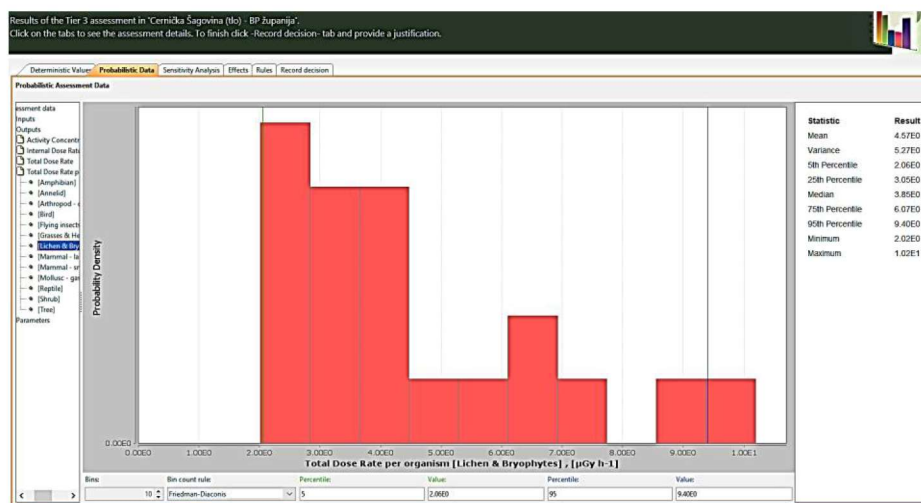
Results of the Tier 3 assessment in "Cernička Šagovina (tlo) - BP županija".
Click on the tabs to see the assessment details. To finish click -Record decision- tab and provide a justification.

Deterministic Values | Probabilistic Data | Sensitivity Analysis | Effects | Rules | Record decision

Probabilistic Assessment Data

essment data
Inputs
Outputs
Activity Concentr
Internal Dose Rate
Total Dose Rate
Total Dose Rate p
[Amphibian]
[Annelid]
[Arthropod - 
[Bird]
[Flying insects
[Grasses & He
[Lichen & Bry
[Mammal - la
[Mammal - sr
[Mollusc - ga
[Reptile]
[Shrub]
[Tree]
Parameters

Probability Density

0.00E0

0.00E0 1.00E0 2.00E0 3.00E0 4.00E0 5.00E0 6.00E0 7.00E0 8.00E0 9.00E0 1.00E1

Total Dose Rate per organism [Lichen & Bryophytes] , [µGy h-1]

| Statistic | Result |
|---|---|
| Mean | 4.57E0 |
| Variance | 5.27E0 |
| 5th Percentile | 2.06E0 |
| 25th Percentile | 3.05E0 |
| Median | 3.85E0 |
| 75th Percentile | 6.07E0 |
| 95th Percentile | 9.40E0 |
| Minimum | 2.02E0 |
| Maximum | 1.02E1 |

Bins: 10
Bin count rule: Friedman-Diaconis
Percentile: 5
Value: 2.06E0
Percentile: 95
Value: 9.40E0